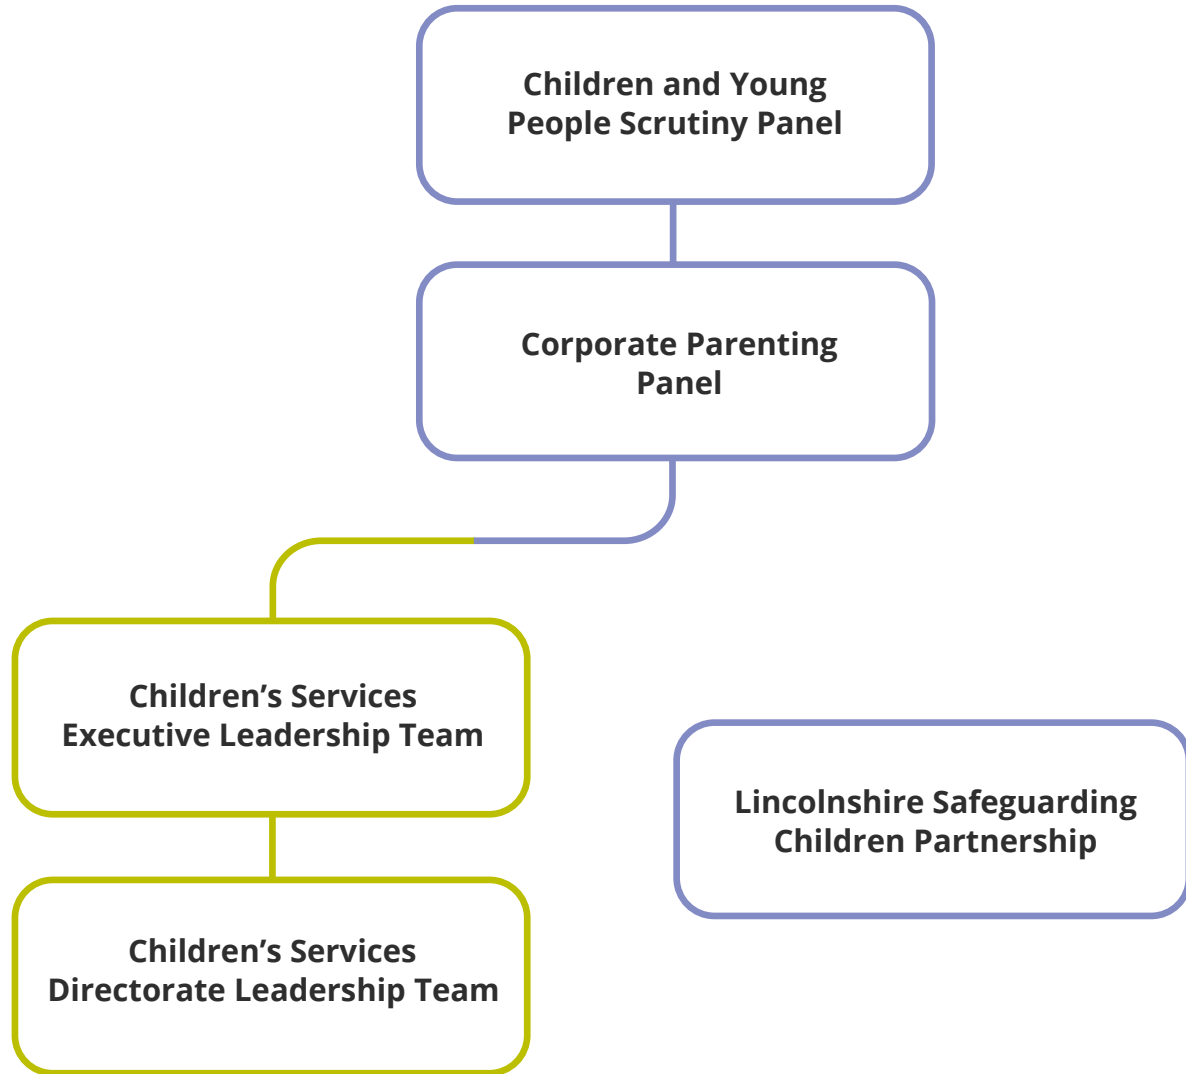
Children and Young People Scrutiny Panel

Corporate Parenting Panel

Children’s Services Executive Leadership Team

Children’s Services Directorate Leadership Team

Lincolnshire Safeguarding Children Partnership